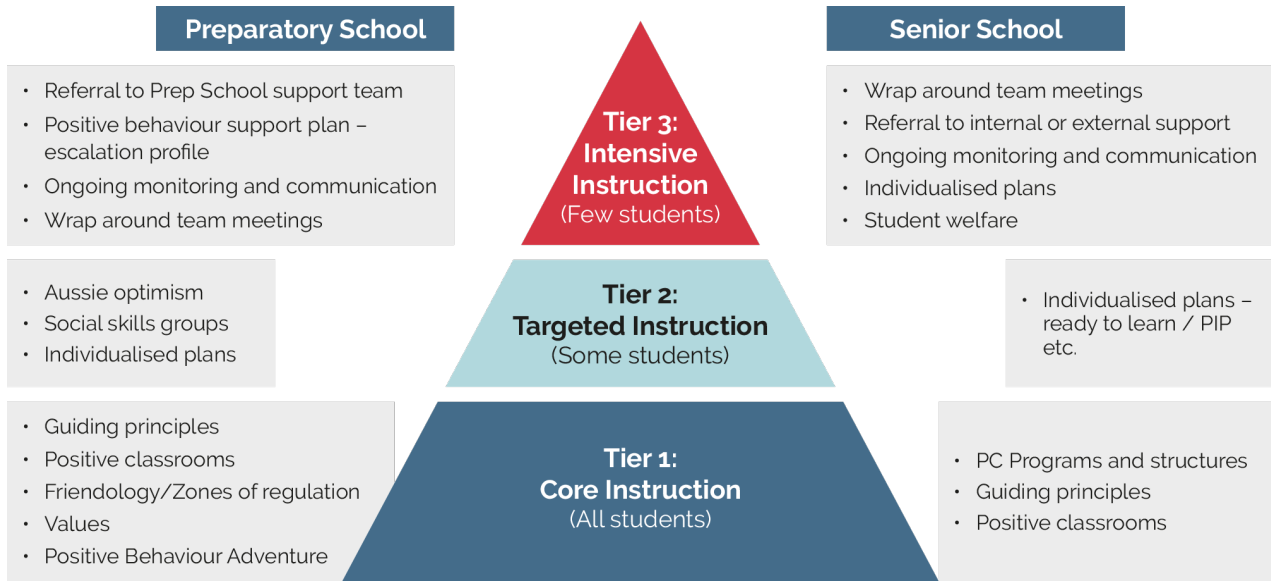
Preparatory School

• Referral to Prep School support team
• Positive behaviour support plan – escalation profile
• Ongoing monitoring and communication
• Wrap around team meetings

Tier 3: Intensive Instruction
(Few students)

Senior School

• Wrap around team meetings
• Referral to internal or external support
• Ongoing monitoring and communication
• Individualised plans
• Student welfare

• Aussie optimism
• Social skills groups
• Individualised plans

Tier 2: Targeted Instruction
(Some students)

• Individualised plans – ready to learn / PIP etc.

• Guiding principles
• Positive classrooms
• Friendology/Zones of regulation
• Values
• Positive Behaviour Adventure

Tier 1: Core Instruction
(All students)

• PC Programs and structures
• Guiding principles
• Positive classrooms